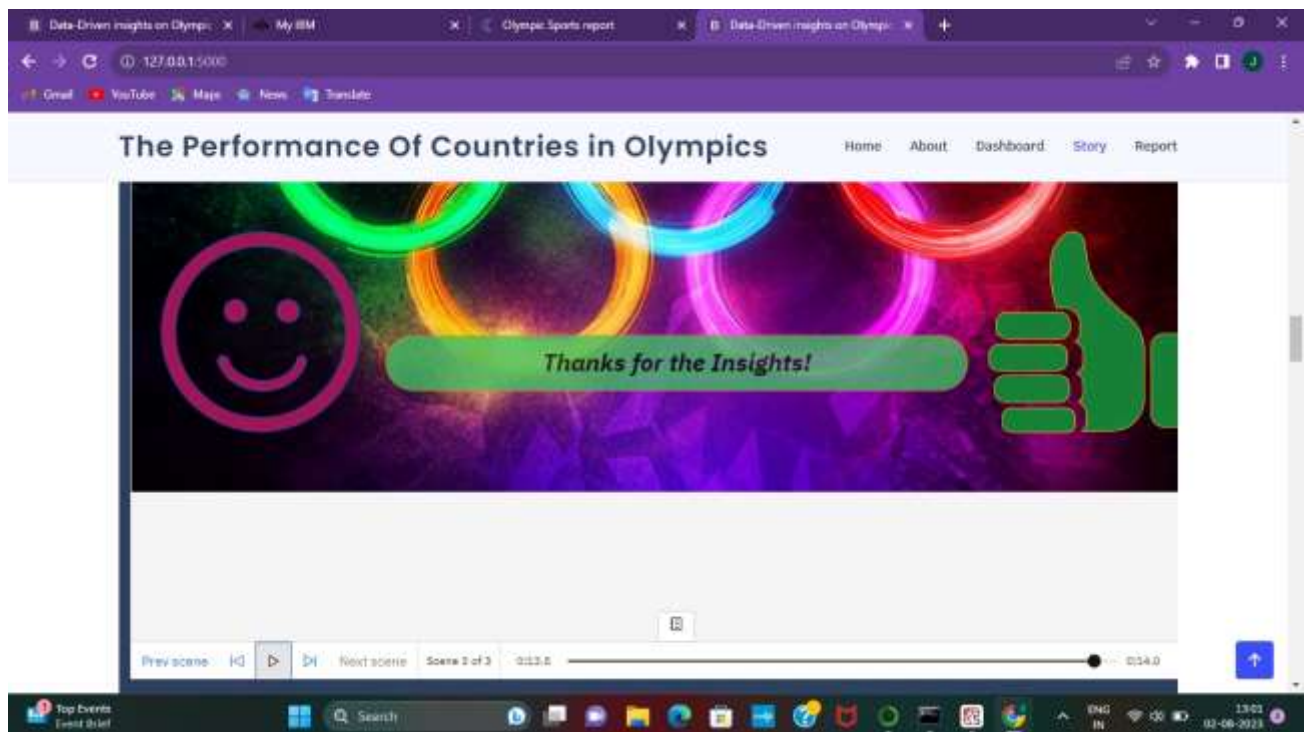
Data-Driven insights on Olympic ×
My IBM ×
Olympic Sports report ×
Data-Driven insights on Olympic ×
127.0.0.1:5000
Gmail YouTube Maps News Translate

The Performance Of Countries in Olympics
Home About Dashboard Story Report

Thanks for the Insights!

Prev scene Next scene Scene 3 of 3 0:13.5 0:14.0

Top Events Event Brief
Search
ENG IN
13:01 02-06-2023